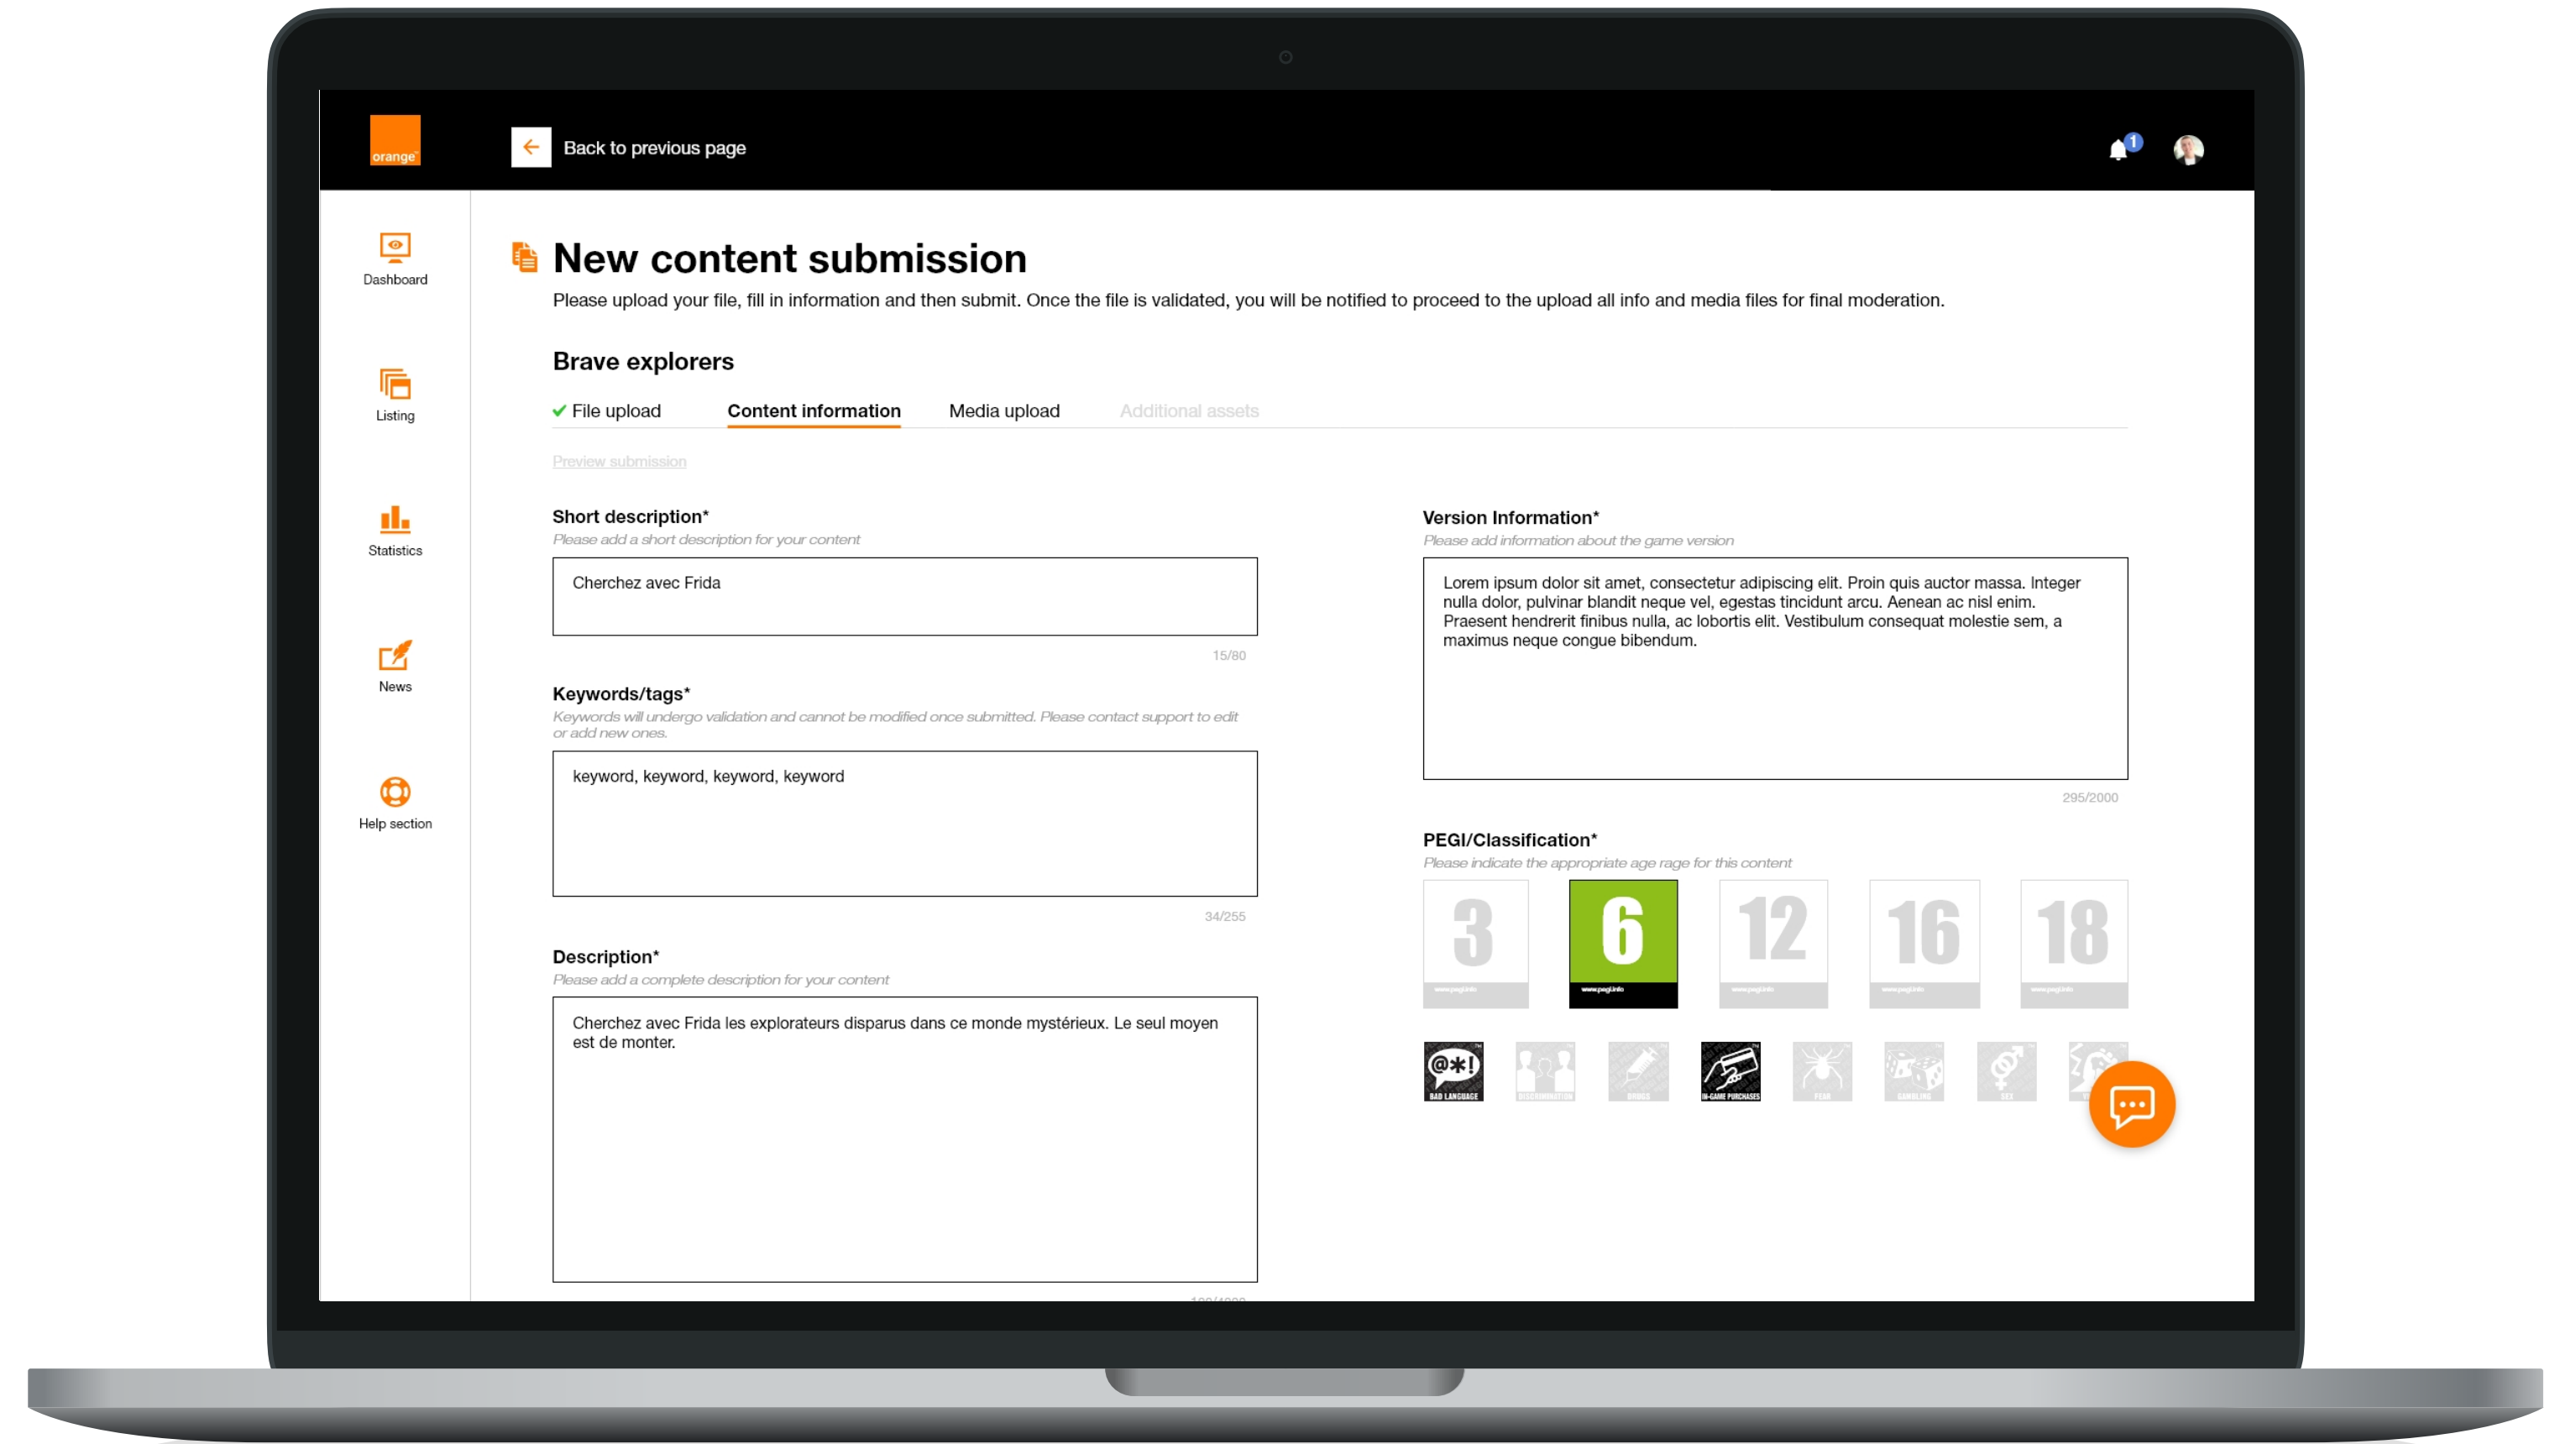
orange

Back to previous page

1

Dashboard

Listing

Statistics

News

Help section

New content submission

Please upload your file, fill in information and then submit. Once the file is validated, you will be notified to proceed to the upload all info and media files for final moderation.

Brave explorers

✓ File upload Content information Media upload Additional assets

Preview submission

Short description*
Please add a short description for your content

Cherchez avec Frida

15/80

Keywords/tags*
Keywords will undergo validation and cannot be modified once submitted. Please contact support to edit or add new ones.

keyword, keyword, keyword, keyword

34/255

Description*
Please add a complete description for your content

Cherchez avec Frida les explorateurs disparus dans ce monde mystérieux. Le seul moyen est de monter.

Version Information*
Please add information about the game version

Lorem ipsum dolor sit amet, consectetur adipiscing elit. Proin quis auctor massa. Integer nulla dolor, pulvinar blandit neque vel, egestas tincidunt arcu. Aenean ac nisl enim. Praesent hendrerit finibus nulla, ac lobortis elit. Vestibulum consequat molestie sem, a maximus neque congue bibendum.

295/2000

PEGI/Classification*
Please indicate the appropriate age rage for this content

3 6 12 16 18

www.pegi.info

BAD LANGUAGE DISCRIMINATION DRUGS IN-GAME PURCHASES FEAR GAMBLING SEX